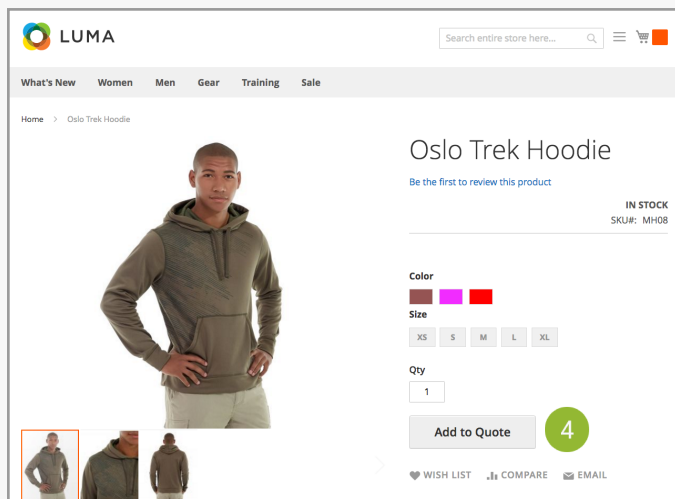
LUMA

Search entire store here...

What's New Women Men Gear Training Sale

Home > Oslo Trek Hoodie

Oslo Trek Hoodie

Be the first to review this product

IN STOCK
SKU#: MH08

Color

Size

XS S M L XL

Qty

1

Add to Quote

4

WISH LIST COMPARE EMAIL